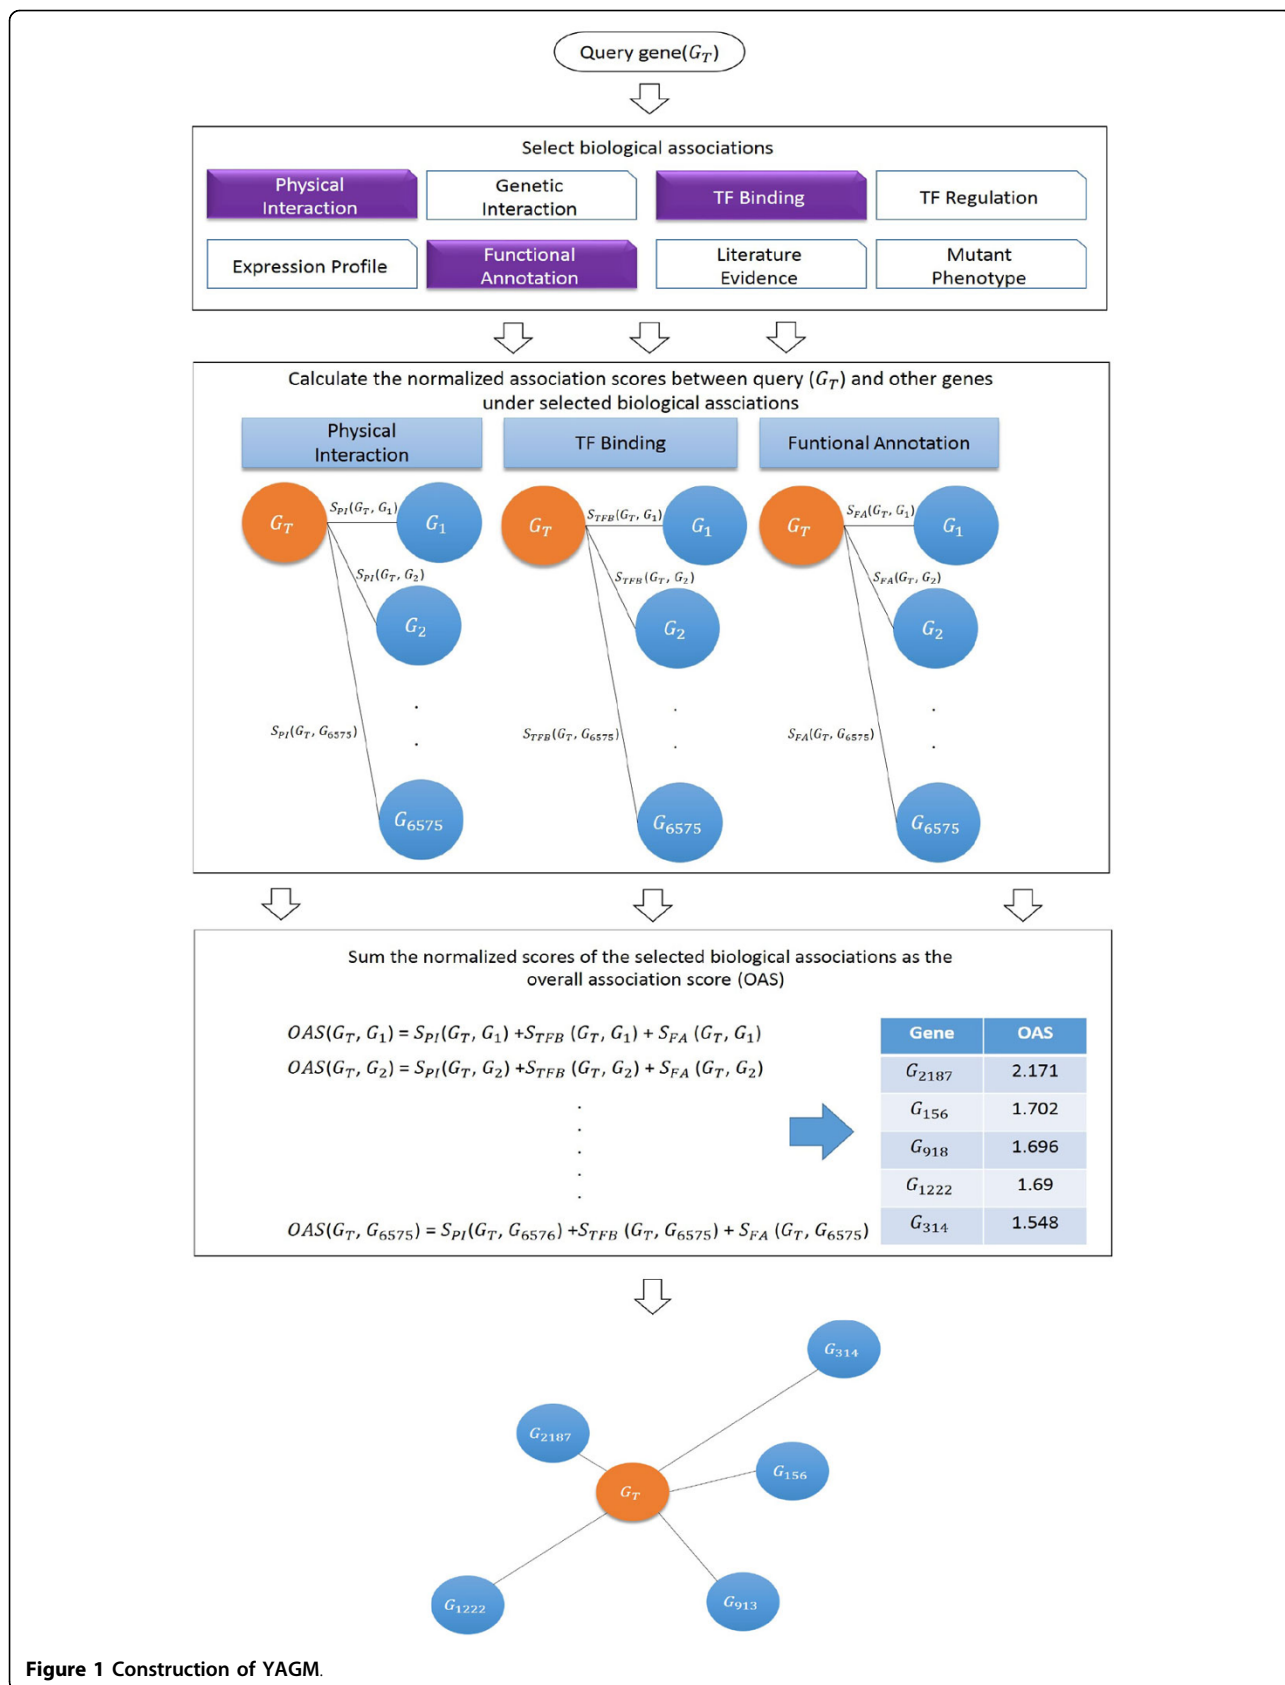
Query gene($G_T$)

Select biological associations

Physical Interaction

Genetic Interaction

TF Binding

TF Regulation

Expression Profile

Functional Annotation

Literature Evidence

Mutant Phenotype

Calculate the normalized association scores between query ($G_T$) and other genes under selected biological assciations

Physical Interaction

TF Binding

Funtional Annotation

$G_T$ $S_{PI}(G_T, G_1)$ $G_1$ $S_{PI}(G_T, G_2)$ $G_2$ $S_{PI}(G_T, G_{6575})$ $G_{6575}$

$G_T$ $S_{TFB}(G_T, G_1)$ $G_1$ $S_{TFB}(G_T, G_2)$ $G_2$ $S_{TFB}(G_T, G_{6575})$ $G_{6575}$

$G_T$ $S_{FA}(G_T, G_1)$ $G_1$ $S_{FA}(G_T, G_2)$ $G_2$ $S_{FA}(G_T, G_{6575})$ $G_{6575}$

Sum the normalized scores of the selected biological associations as the overall association score (OAS)

$OAS(G_T, G_1) = S_{PI}(G_T, G_1) + S_{TFB}(G_T, G_1) + S_{FA}(G_T, G_1)$

$OAS(G_T, G_2) = S_{PI}(G_T, G_2) + S_{TFB}(G_T, G_2) + S_{FA}(G_T, G_2)$

$OAS(G_T, G_{6575}) = S_{PI}(G_T, G_{6576}) + S_{TFB}(G_T, G_{6575}) + S_{FA}(G_T, G_{6575})$

| Gene | OAS |
|---|---|
| $G_{2187}$ | 2.171 |
| $G_{156}$ | 1.702 |
| $G_{918}$ | 1.696 |
| $G_{1222}$ | 1.69 |
| $G_{314}$ | 1.548 |

$G_{314}$ $G_{2187}$ $G_T$ $G_{156}$ $G_{1222}$ $G_{913}$

Figure 1 Construction of YAGM.